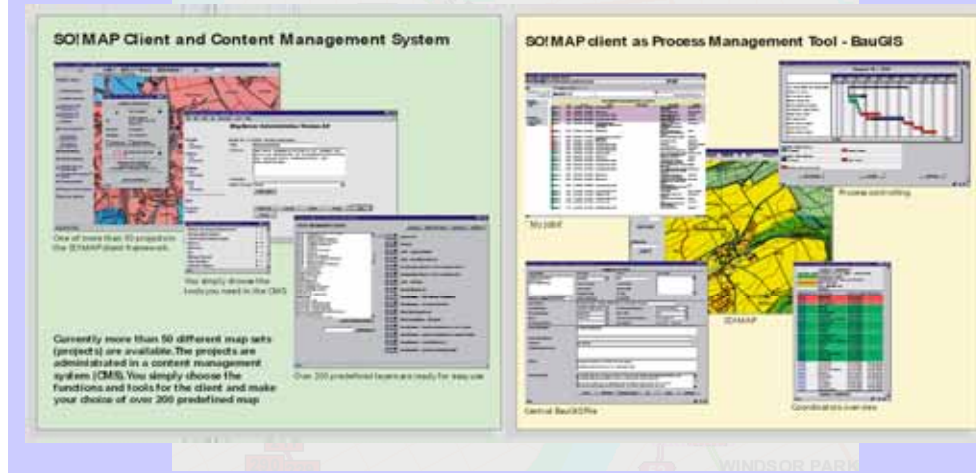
SO!MAP Client and Content Management System

One of more than 50 projects in the SO!MAP client framework

You simply choose the tools you need in the CMS

Over 200 predefined layers are ready for easy use

Currently more than 50 different map sets (projects) are available. The projects are administrated in a content management system (CMS). You simply choose the functions and tools for the client and make your choice of over 200 predefined map

SO!MAP client as Process Management Tool - BauGIS

My job!

Process controlling

SO!MAP

Central BauGIS file

Coordinations overview

WINDSOR PARK